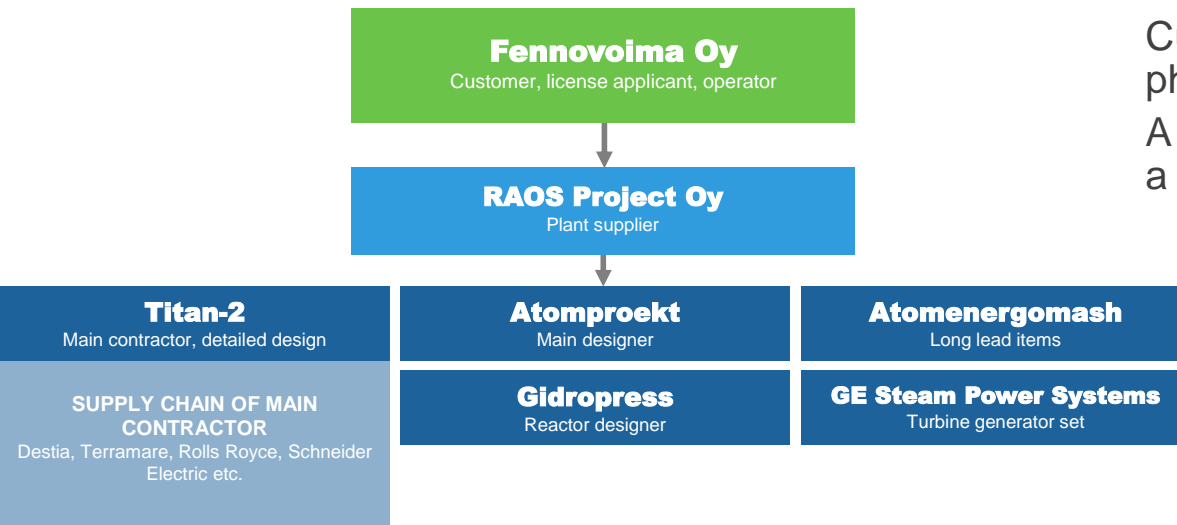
Fennovoima Oy
Customer, license applicant, operator

RAOS Project Oy
Plant supplier

Titan-2
Main contractor, detailed design

Atomproekt
Main designer

Atomenergomash
Long lead items

SUPPLY CHAIN OF MAIN CONTRACTOR
Destia, Terramare, Rolls Royce, Schneider Electric etc.

Gidropress
Reactor designer

GE Steam Power Systems
Turbine generator set

Cu
ph
A
a